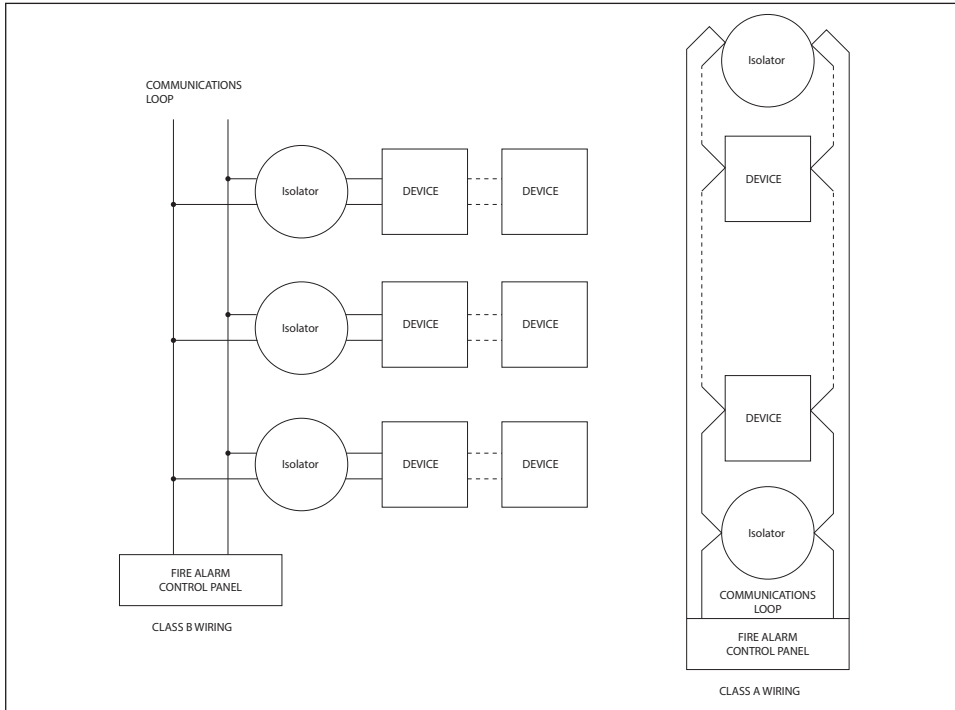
COMMUNICATIONS LOOP

Isolator

DEVICE

DEVICE

Isolator

DEVICE

DEVICE

Isolator

DEVICE

DEVICE

FIRE ALARM CONTROL PANEL

CLASS B WIRING

Isolator

DEVICE

DEVICE

Isolator

COMMUNICATIONS LOOP

FIRE ALARM CONTROL PANEL

CLASS A WIRING